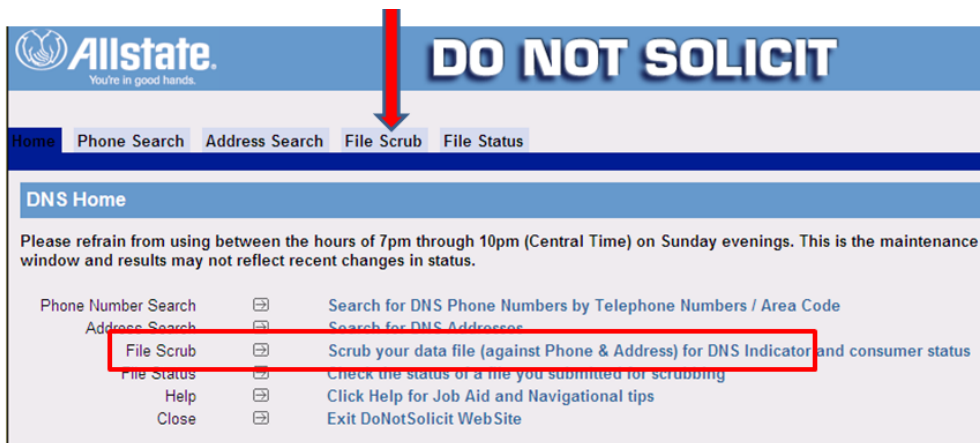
Allstate.
You're in good hands.

DO NOT SOLICIT

Home Phone Search Address Search File Scrub File Status

DNS Home

Please refrain from using between the hours of 7pm through 10pm (Central Time) on Sunday evenings. This is the maintenance window and results may not reflect recent changes in status.

| | |
|---|---|
| Phone Number Search | Search for DNS Phone Numbers by Telephone Numbers / Area Code |
| Address Search | Search for DNS Addresses |
| File Scrub | Scrub your data file (against Phone & Address) for DNS Indicator and consumer status |
| File Status | Check the status of a file you submitted for scrubbing |
| Help | Click Help for Job Aid and Navigational tips |
| Close | Exit DoNotSolicit WebSite |